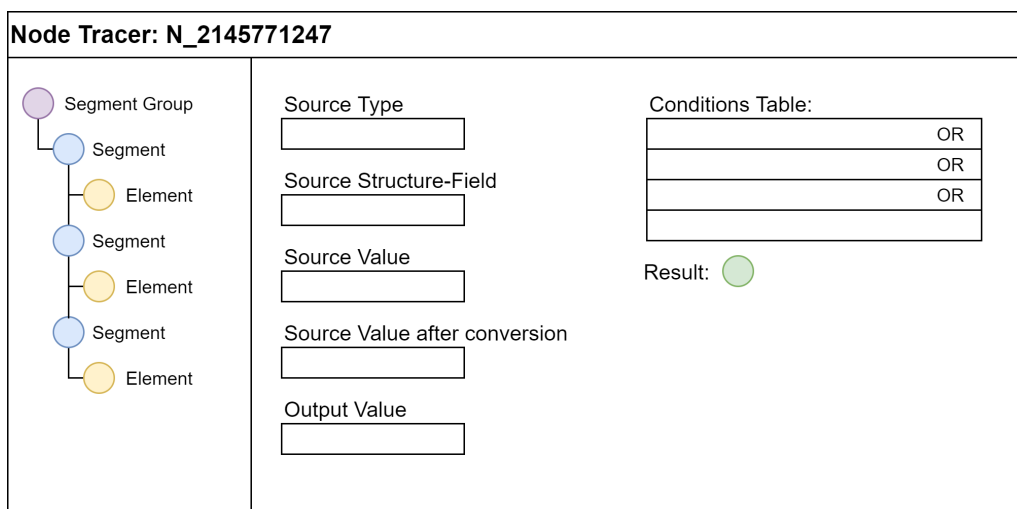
Node Tracer: N_2145771247

Segment Group
Segment
Element
Segment
Element
Segment
Element

Source Type

Source Structure-Field

Source Value

Source Value after conversion

Output Value

Conditions Table:

| |
|---|
| OR |
| OR |
| OR |
| |

Result: